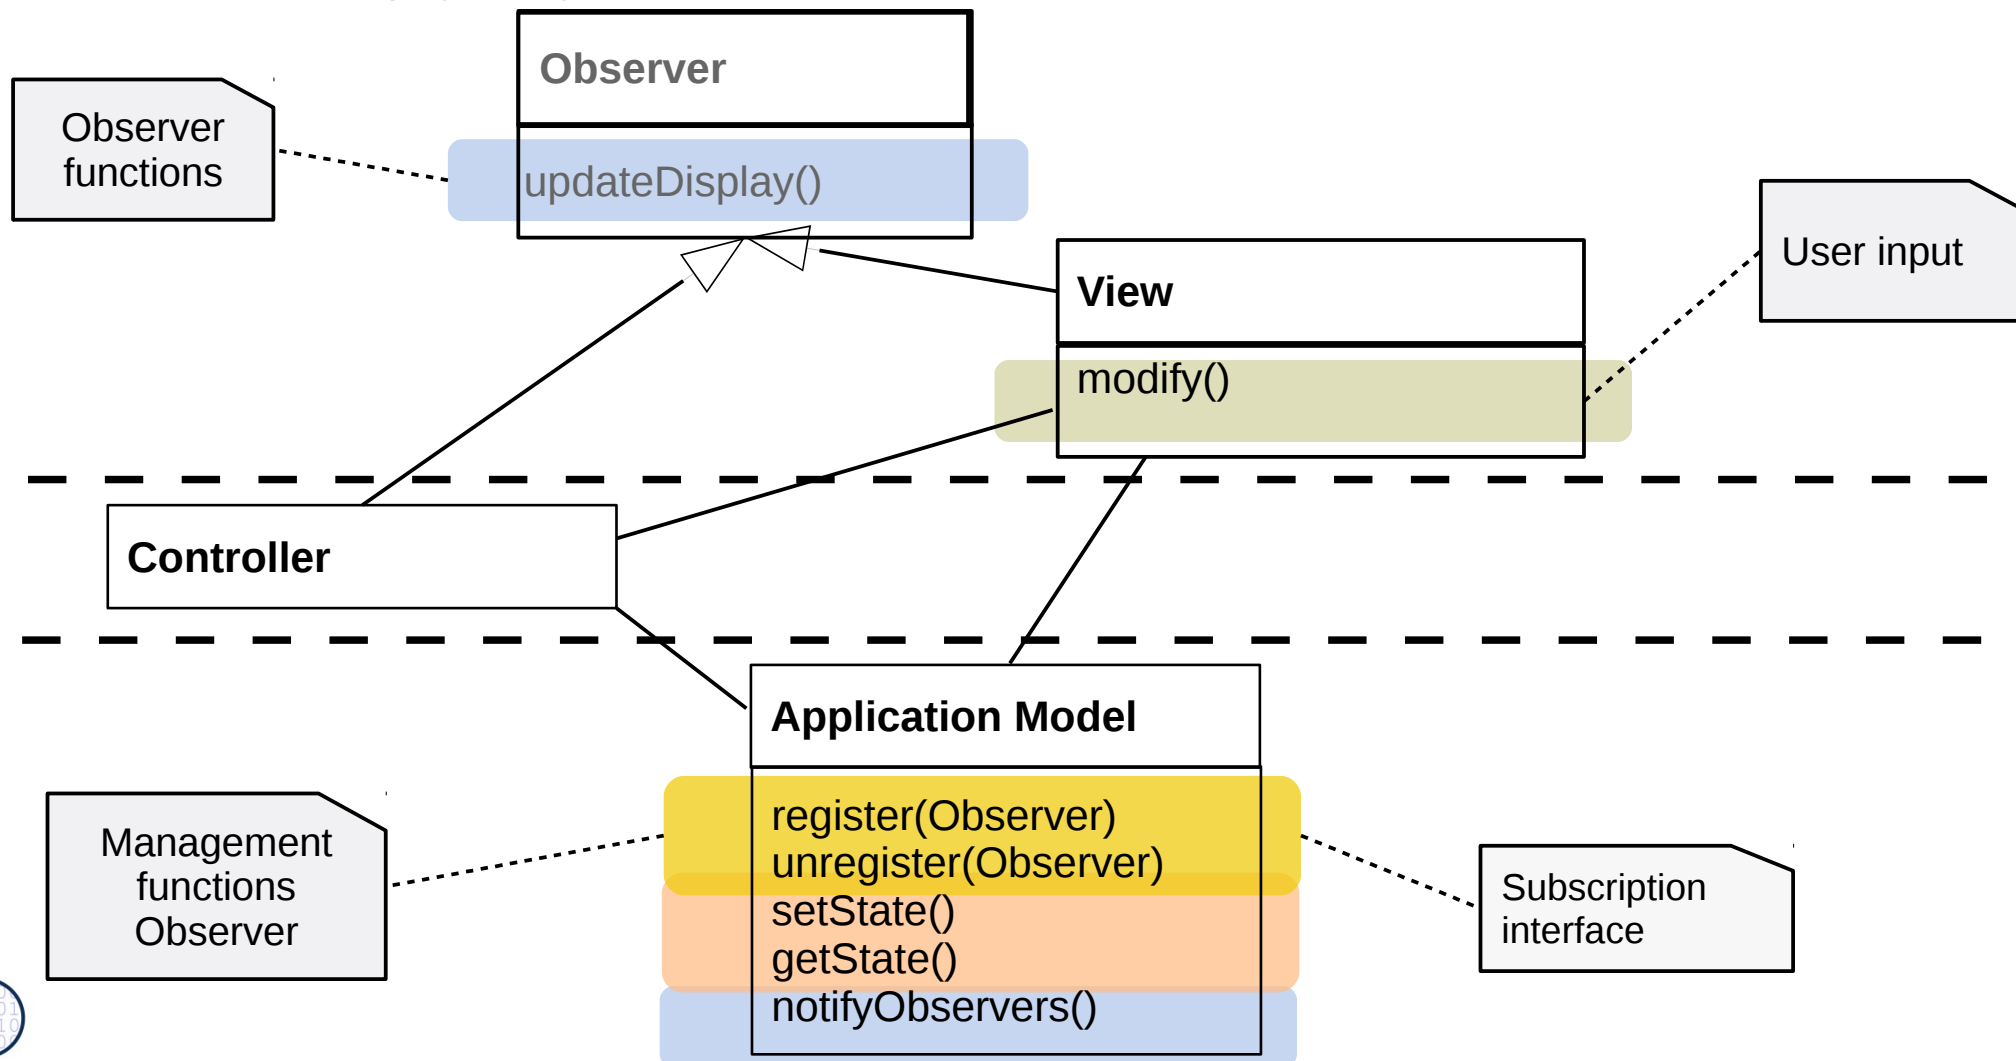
Observer

updateDisplay()

Observer functions

View

modify()

User input

Controller

Application Model

register(Observer)
unregister(Observer)
setState()
getState()
notifyObservers()

Management functions Observer

Subscription interface